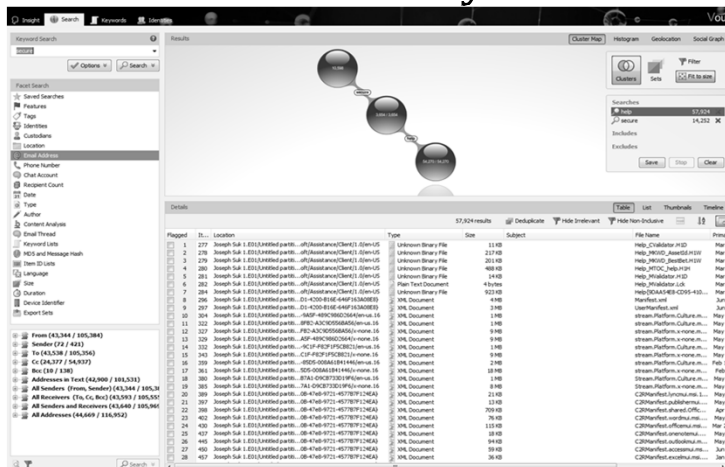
Insight Search Keywords Identities

Keyword Search
secure
Options Search

Facet Search
Saved Searches
Features
Tags
Identities
Custodians
Location
Email Address
Phone Number
Chat Account
Recipient Count
Date
Type
Author
Content Analysis
Email Thread
Keyword Lists
MD5 and Message Hash
Item ID Lists
Language
Size
Duration
Device Identifier
Export Sets

From (43,344 / 105,384)
Sender (72 / 421)
To (43,538 / 105,356)
Cc (24,377 / 54,937)
Bcc (10 / 138)
Addresses in Text (42,900 / 101,531)
All Senders (From, Sender) (43,344 / 105,3
All Receivers (To, Cc, Bcc) (43,593 / 105,55
All Senders and Receivers (43,640 / 105,96
All Addresses (44,669 / 116,952)

Search

Results

Cluster Map Histogram Geolocation Social Graph

Clusters Sets Filter Fit to size

Searches
help 57,924
secure 14,252
Includes
Excludes
Save Stop Clear

Details

Table List Thumbnails Timeline

57,924 results Deduplicate Hide Irrelevant Hide Non-Inclusive

| Flagged | It... | Location | Type | Size | Subject | File Name |
|---|---|---|---|---|---|---|
| | 277 | Joseph Sub 1.E01/Untitled partiti....oft/Assistance/Client/1.0/en-US | Unknown Binary File | 11 KB | | Help_CValidator.H1D |
| | 278 | Joseph Sub 1.E01/Untitled partiti....oft/Assistance/Client/1.0/en-US | Unknown Binary File | 217 KB | | Help_MKWD_AssetId.H1W |
| | 279 | Joseph Sub 1.E01/Untitled partiti....oft/Assistance/Client/1.0/en-US | Unknown Binary File | 201 KB | | Help_MKWD_BestBet.H1W |
| | 280 | Joseph Sub 1.E01/Untitled partiti....oft/Assistance/Client/1.0/en-US | Unknown Binary File | 488 KB | | Help_MTOC_help.H1H |
| | 281 | Joseph Sub 1.E01/Untitled partiti....oft/Assistance/Client/1.0/en-US | Unknown Binary File | 14 KB | | Help_MValidator.H1D |
| | 282 | Joseph Sub 1.E01/Untitled partiti....oft/Assistance/Client/1.0/en-US | Plain Text Document | 4 bytes | | Help_MValidator.Lck |
| | 284 | Joseph Sub 1.E01/Untitled partiti....oft/Assistance/Client/1.0/en-US | Unknown Binary File | 923 KB | | Help_SDAAS4E8-CD95-410... |
| | 296 | Joseph Sub 1.E01/Untitled partiti....D1-4200-B16E-646F163A0BE8} | XML Document | 4 MB | | Manifest.xml |
| | 297 | Joseph Sub 1.E01/Untitled partiti....D1-4200-B16E-646F163A0BE8} | XML Document | 3 MB | | UserManifest.xml |
| | 304 | Joseph Sub 1.E01/Untitled partiti....9A5F-489C986D2664}/en-us.16 | XML Document | 1 MB | | stream.Platform.Culture.m... |
| | 322 | Joseph Sub 1.E01/Untitled partiti....8FB2-A3C9D556BA56}/en-us.16 | XML Document | 9 MB | | stream.Platform.Culture.m... |
| | 327 | Joseph Sub 1.E01/Untitled partiti....FB2-A3C9D556BA56}/x-none.16 | XML Document | 9 MB | | stream.Platform.x-none.m... |
| | 328 | Joseph Sub 1.E01/Untitled partiti....A5F-489C986D2664}/x-none.16 | XML Document | 9 MB | | stream.Platform.x-none.m... |
| | 329 | Joseph Sub 1.E01/Untitled partiti....9C1F-FE2F1F5CB821}/en-us.16 | XML Document | 9 MB | | stream.Platform.Culture.m... |
| | 343 | Joseph Sub 1.E01/Untitled partiti....C1F-FE2F1F5CB821}/x-none.16 | XML Document | 9 MB | | stream.Platform.x-none.m... |
| | 359 | Joseph Sub 1.E01/Untitled partiti....05D5-008A61B41446}/en-us.16 | XML Document | 2 MB | | stream.Platform.Culture.m... |
| | 361 | Joseph Sub 1.E01/Untitled partiti....5D5-008A61B41446}/x-none.16 | XML Document | 18 MB | | stream.Platform.x-none.m... |
| | 380 | Joseph Sub 1.E01/Untitled partiti....87A1-D9CB733D19F6}/x-none.16 | XML Document | 1 MB | | Streams.Platform.x-none.m... |
| | 385 | Joseph Sub 1.E01/Untitled partiti....7A1-D9CB733D19F6}/en-us.16 | XML Document | 8 MB | | stream.Platform.Culture.m... |
| | 391 | Joseph Sub 1.E01/Untitled partiti....0B-47e0-9721-4577B7F124EA} | XML Document | 21 KB | | C2RManifest.lyncmui.msi.1... |
| | 397 | Joseph Sub 1.E01/Untitled partiti....0B-47e0-9721-4577B7F124EA} | XML Document | 13 KB | | C2RManifest.publishermui... |
| | 398 | Joseph Sub 1.E01/Untitled partiti....0B-47e0-9721-4577B7F124EA} | XML Document | 709 KB | | C2RManifest.shared.Offic... |
| | 402 | Joseph Sub 1.E01/Untitled partiti....0B-47e0-9721-4577B7F124EA} | XML Document | 76 KB | | C2RManifest.wordmui.msi.1... |
| | 430 | Joseph Sub 1.E01/Untitled partiti....0B-47e0-9721-4577B7F124EA} | XML Document | 115 KB | | C2RManifest.officemui.msi... |
| | 437 | Joseph Sub 1.E01/Untitled partiti....0B-47e0-9721-4577B7F124EA} | XML Document | 18 KB | | C2RManifest.osmuxmui.msi... |
| | 445 | Joseph Sub 1.E01/Untitled partiti....0B-47e0-9721-4577B7F124EA} | XML Document | 94 KB | | C2RManifest.outlookmui.m... |
| | 450 | Joseph Sub 1.E01/Untitled partiti....0B-47e0-9721-4577B7F124EA} | XML Document | 59 KB | | C2RManifest.accessmui.ms... |
| | 457 | Joseph Sub 1.E01/Untitled partiti....0B-47e0-9721-4577B7F124EA} | XML Document | 36 KB | | C2RManifest.excelmui.msi... |